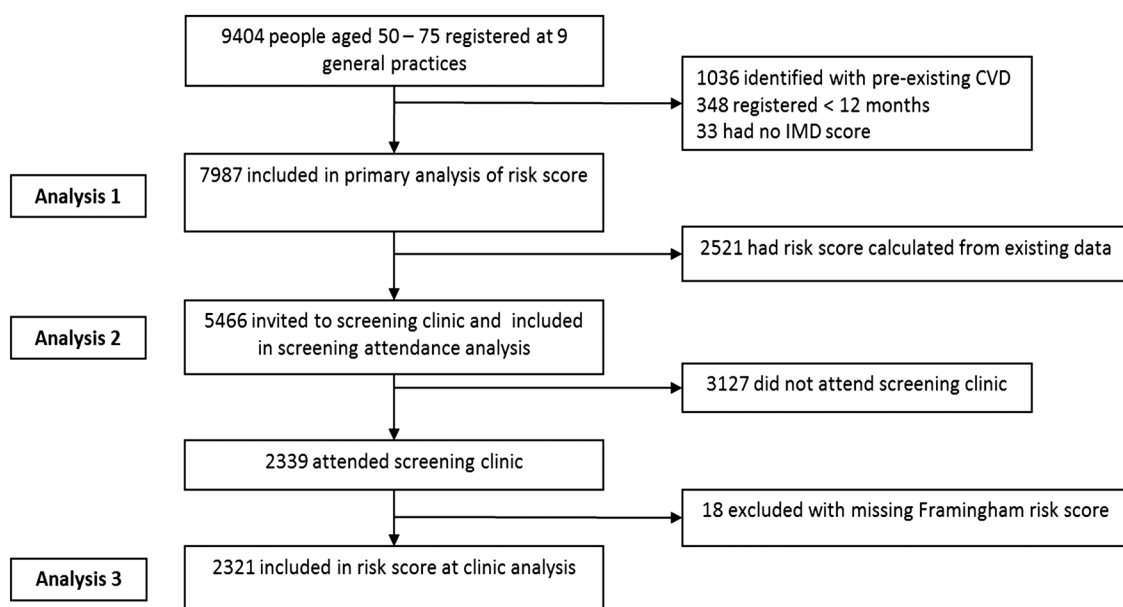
9404 people aged 50 – 75 registered at 9 general practices

1036 identified with pre-existing CVD
348 registered < 12 months
33 had no IMD score

Analysis 1

7987 included in primary analysis of risk score

2521 had risk score calculated from existing data

Analysis 2

5466 invited to screening clinic and included in screening attendance analysis

3127 did not attend screening clinic

2339 attended screening clinic

18 excluded with missing Framingham risk score

Analysis 3

2321 included in risk score at clinic analysis